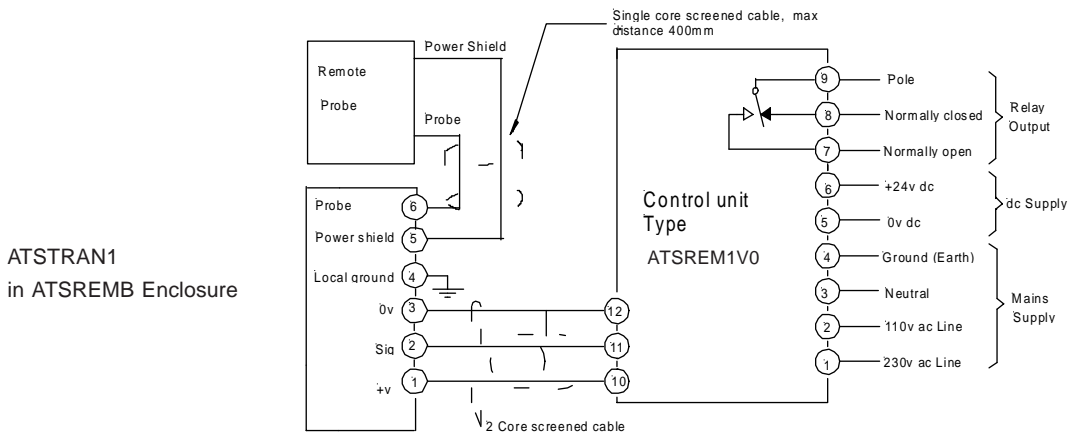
Single core screened cable, max distance 400mm

Remote Probe

Power Shield

Probe

ATSTRAN1 in ATSREMB Enclosure

Probe 6
Power shield 5
Local ground 4
0v 3
Sig 2
+v 1

12
11
10

2 Core screened cable

Control unit Type ATSREM1V0

9 Pole
8 Normally closed
7 Normally open
Relay Output

6 +24v dc
5 0v dc
dc Supply

4 Ground (Earth)
3 Neutral
2 110v ac Line
1 230v ac Line
Mains Supply